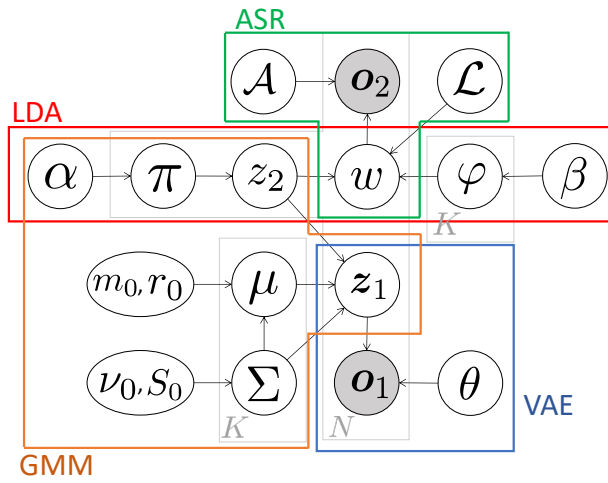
ASR

$\mathcal{A}$ $\boldsymbol{o}_2$ $\mathcal{L}$

LDA

$\alpha$ $\pi$ $z_2$ $w$ $\varphi$ $\beta$

$K$

$m_0, r_0$ $\mu$ $\boldsymbol{z}_1$

$\nu_0, S_0$ $\Sigma$ $\boldsymbol{o}_1$ $\theta$

VAE

$K$ $N$

GMM